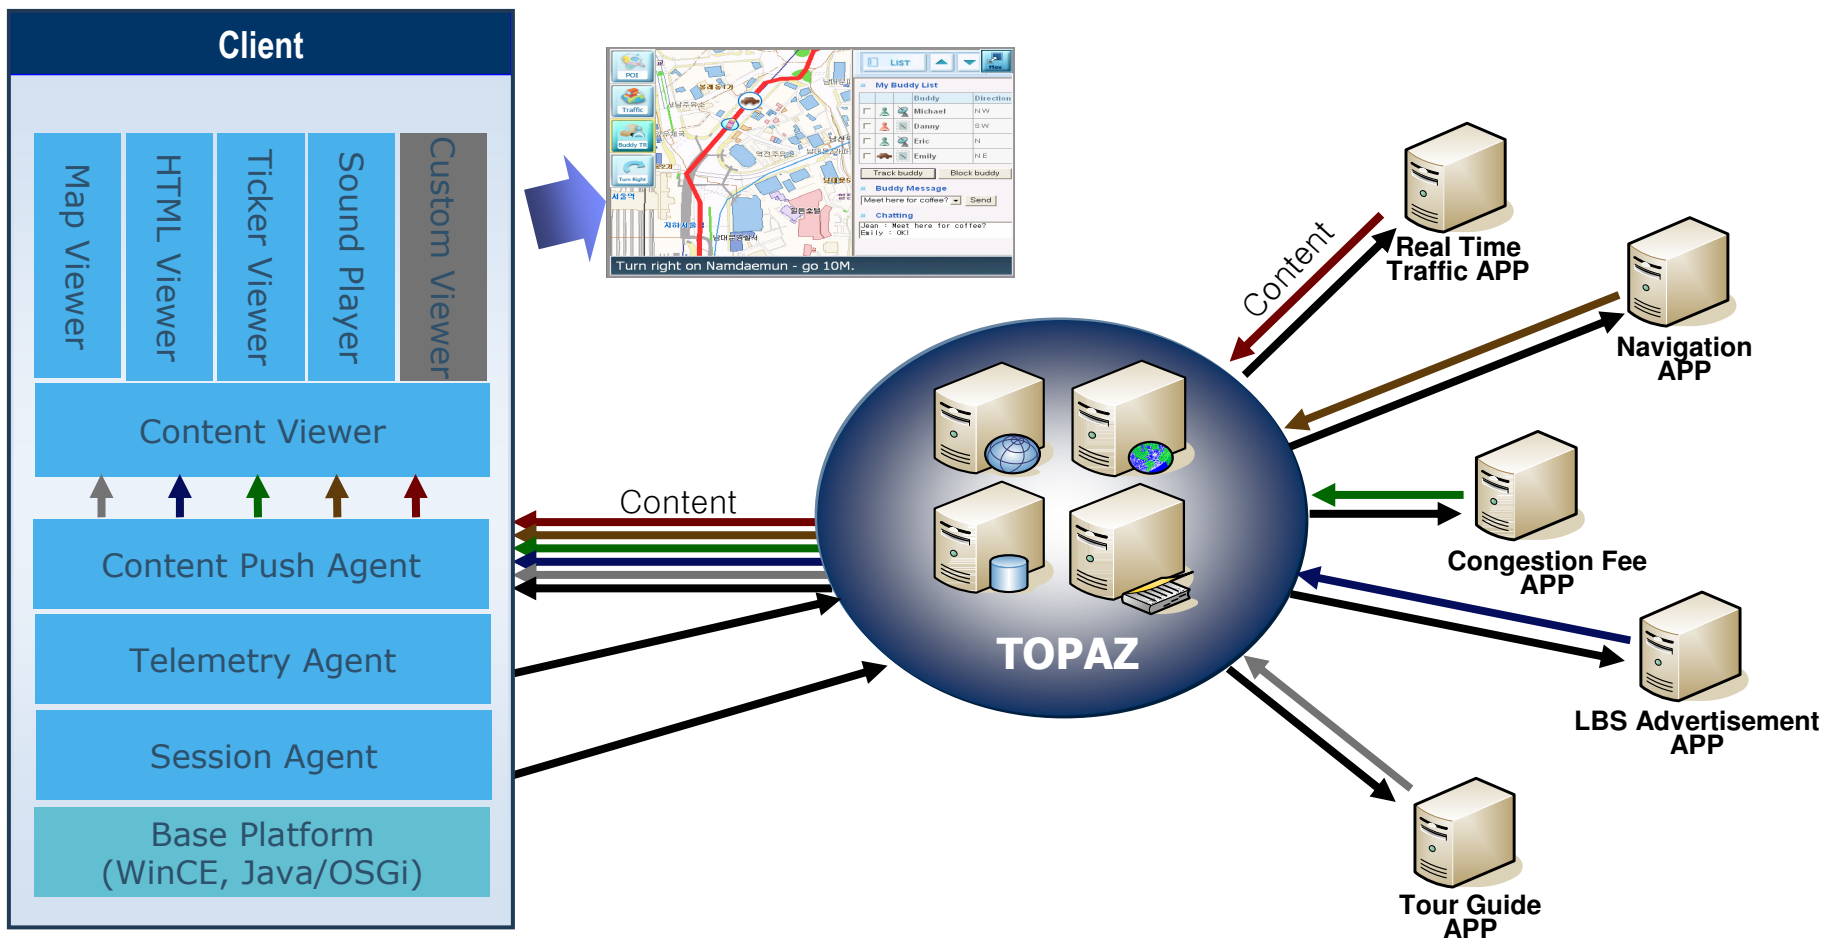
Client

Map Viewer

HTML Viewer

Ticker Viewer

Sound Player

Custom Viewer

Content Viewer

Content Push Agent

Telemetry Agent

Session Agent

Base Platform (WinCE, Java/OSGi)

POI

Traffic

Buddy TR

Turn Right

LIST

My Buddy List

| | | Buddy | Direction |
|---|---|---|---|
| | | Michael | NW |
| | | Danny | SW |
| | | Eric | N |
| | | Emily | NE |

Track buddy

Block buddy

Buddy Message

Meet here for coffee?

Send

Chatting

Jean : Meet here for coffee?
Emily : OK!

Turn right on Namdaemun - go 10M.

Content

Content

TOPAZ

Real Time Traffic APP

Navigation APP

Congestion Fee APP

LBS Advertisement APP

Tour Guide APP